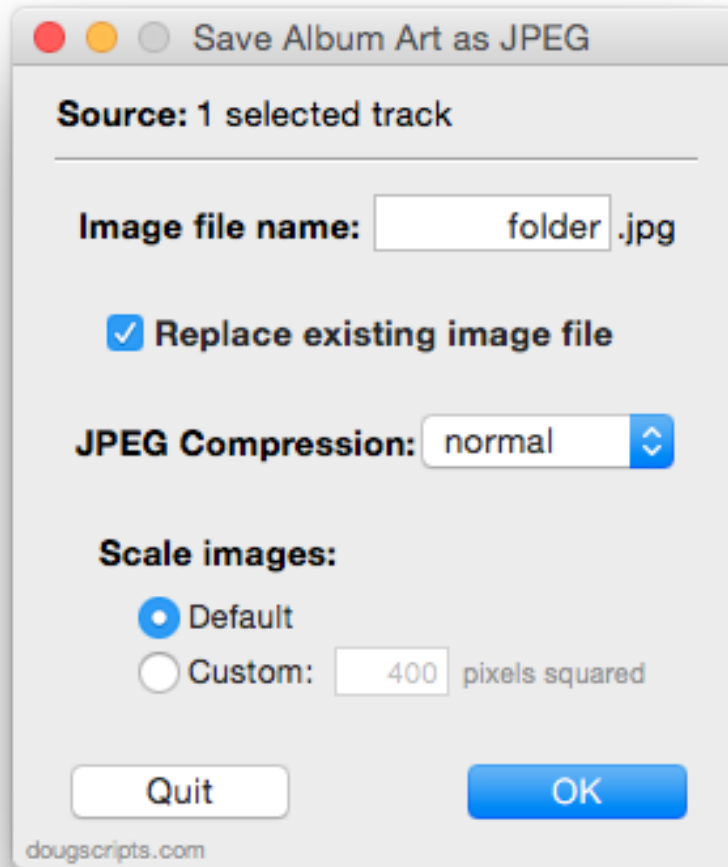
Save Album Art as JPEG

Source: 1 selected track

Image file name: folder .jpg

Replace existing image file

JPEG Compression: normal

Scale images:

Default

Custom: 400 pixels squared

Quit

OK

dougscripts.com